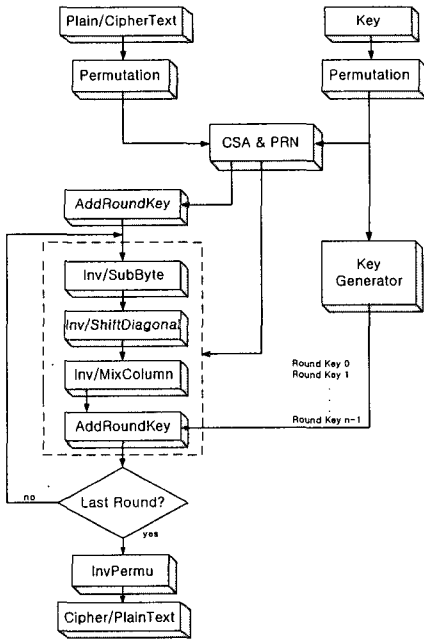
Plain/CipherText

Key

Permutation

Permutation

CSA & PRN

AddRoundKey

Inv/SubByte

Key Generator

Inv/ShiftDiagonal

Inv/MixColumn

Round Key 0
Round Key 1
.
.
.
Round Key n-1

AddRoundKey

no

Last Round?

yes

InvPermu

Cipher/PlainText